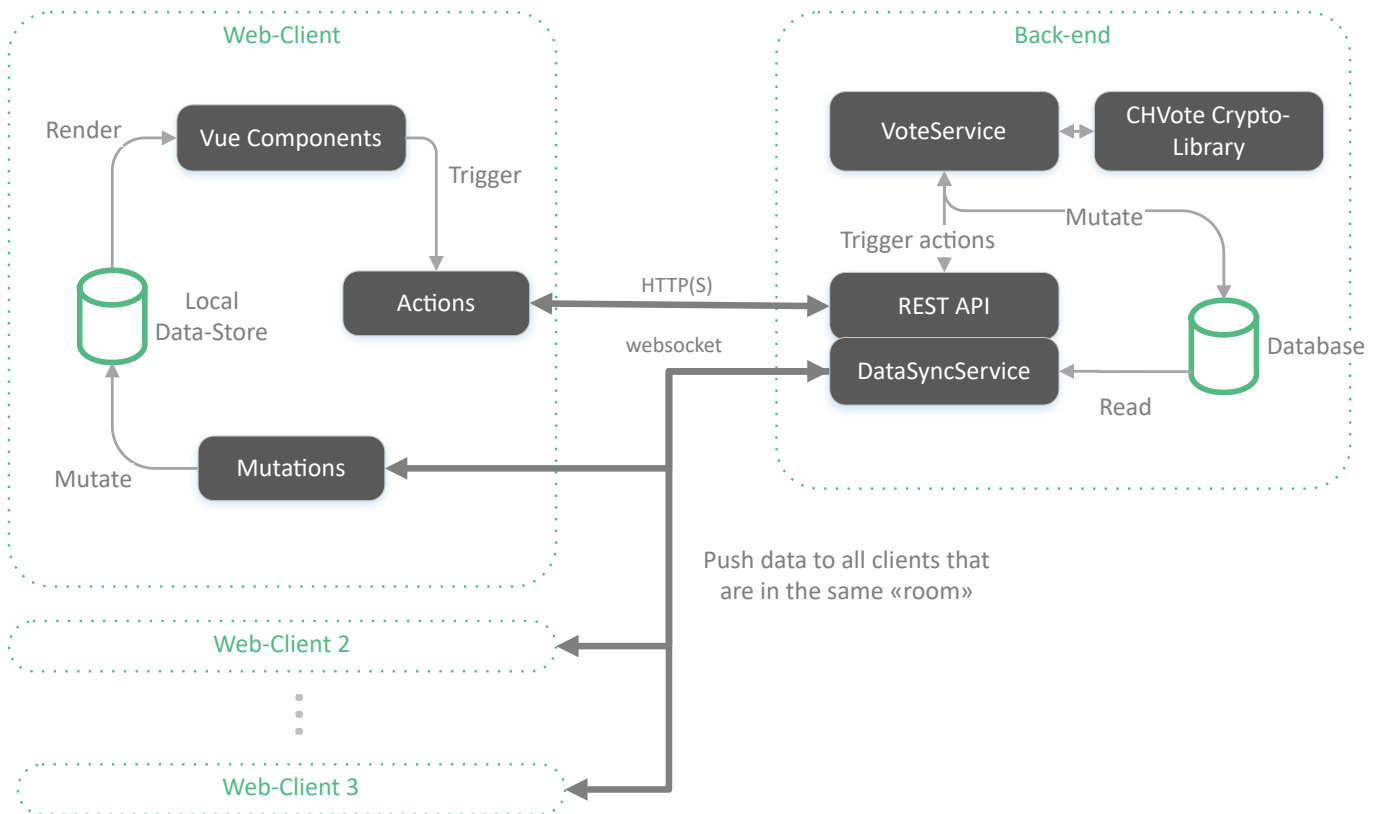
Web-Client

Render

Vue Components

Trigger

Local Data-Store

Actions

Mutations

Mutate

HTTP(S)

websocket

Back-end

VoteService

CHVote Crypto-Library

Mutate

Trigger actions

REST API

DataSyncService

Database

Read

Push data to all clients that are in the same «room»

Web-Client 2

Web-Client 3